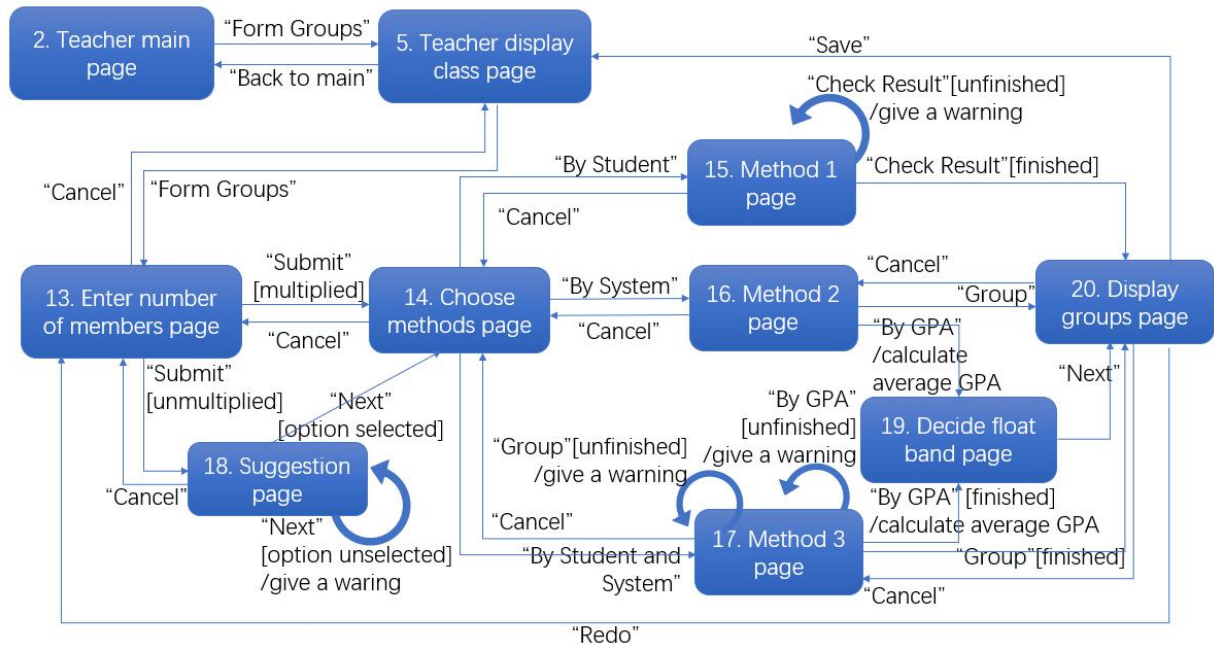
2. Teacher main page

"Form Groups"

"Back to main"

5. Teacher display class page

"Save"

"Check Result"[unfinished] /give a warning

"Cancel"

"Form Groups"

"By Student"

15. Method 1 page

"Check Result"[finished]

"Cancel"

"Submit" [multiplied]

13. Enter number of members page

"Cancel"

14. Choose methods page

"By System"

16. Method 2 page

"Cancel"

"Cancel"

"Group"

20. Display groups page

"By GPA" /calculate average GPA

"Next"

"Submit" [unmultiplied]

"Next" [option selected]

"By GPA" [unfinished] /give a warning

19. Decide float band page

"Group"[unfinished] /give a warning

"Cancel"

18. Suggestion page

"By GPA" [finished] /calculate average GPA

"Next" [option unselected] /give a waring

"Cancel"

"By Student and System"

17. Method 3 page

"Group"[finished]

"Cancel"

"Redo"